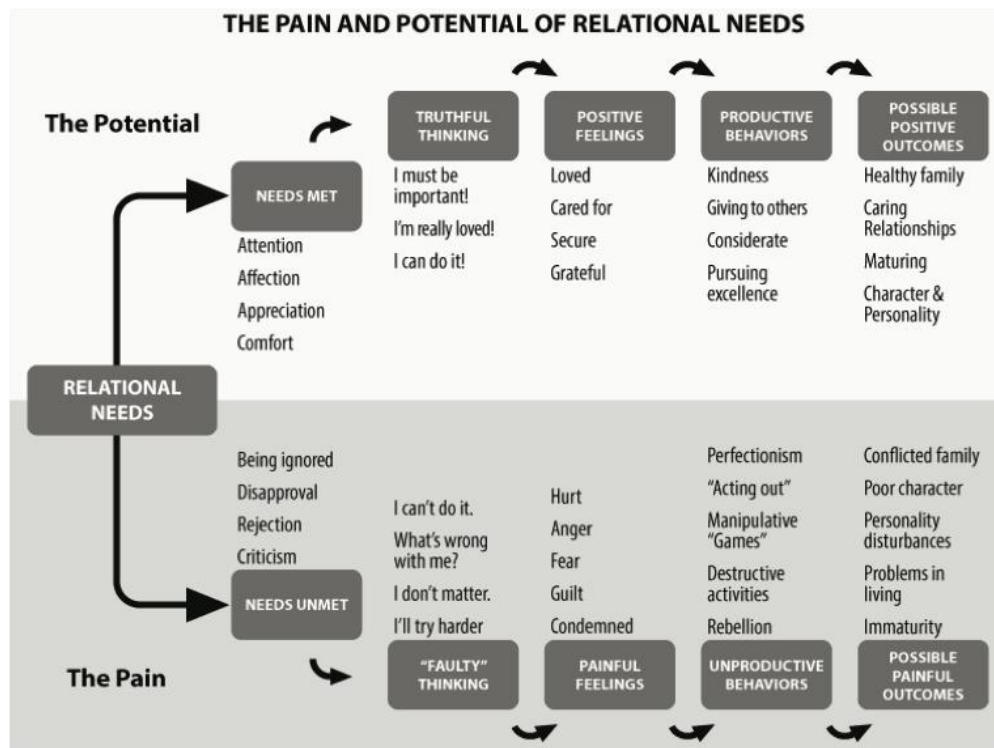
THE PAIN AND POTENTIAL OF RELATIONAL NEEDS

The Potential

RELATIONAL NEEDS

NEEDS MET

Attention
Affection
Appreciation
Comfort

TRUTHFUL THINKING

I must be important!
I'm really loved!
I can do it!

POSITIVE FEELINGS

Loved
Cared for
Secure
Grateful

PRODUCTIVE BEHAVIORS

Kindness
Giving to others
Considerate
Pursuing excellence

POSSIBLE POSITIVE OUTCOMES

Healthy family
Caring Relationships
Maturing
Character & Personality

Being ignored
Disapproval
Rejection
Criticism

NEEDS UNMET

I can't do it.
What's wrong with me?
I don't matter.
I'll try harder

"FAULTY" THINKING

Hurt
Anger
Fear
Guilt
Condemned

PAINFUL FEELINGS

Perfectionism
"Acting out"
Manipulative "Games"
Destructive activities
Rebellion

UNPRODUCTIVE BEHAVIORS

Conflicted family
Poor character
Personality disturbances
Problems in living
Immaturity

POSSIBLE PAINFUL OUTCOMES

The Pain